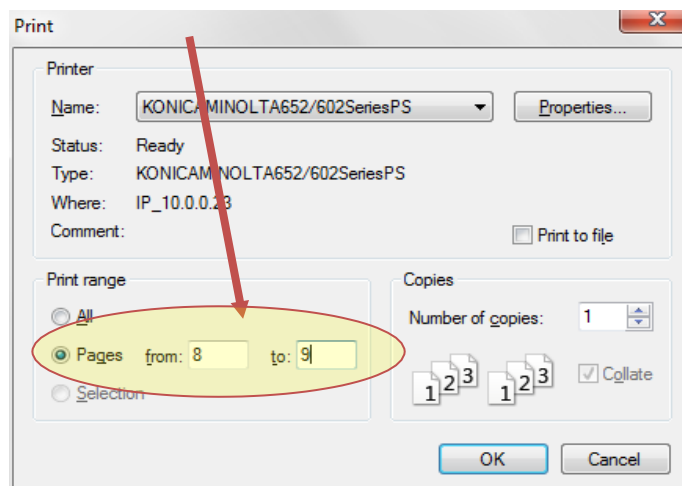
Print

Printer

Name: KONICAMINOLTA652/602SeriesPS

Properties...

Status: Ready

Type: KONICAMINOLTA652/602SeriesPS

Where: IP_10.0.0.23

Comment:

Print to file

Print range

All

Pages from: 8 to: 9

Selection

Copies

Number of copies: 1

1 2 3 1 2 3

Collate

OK

Cancel